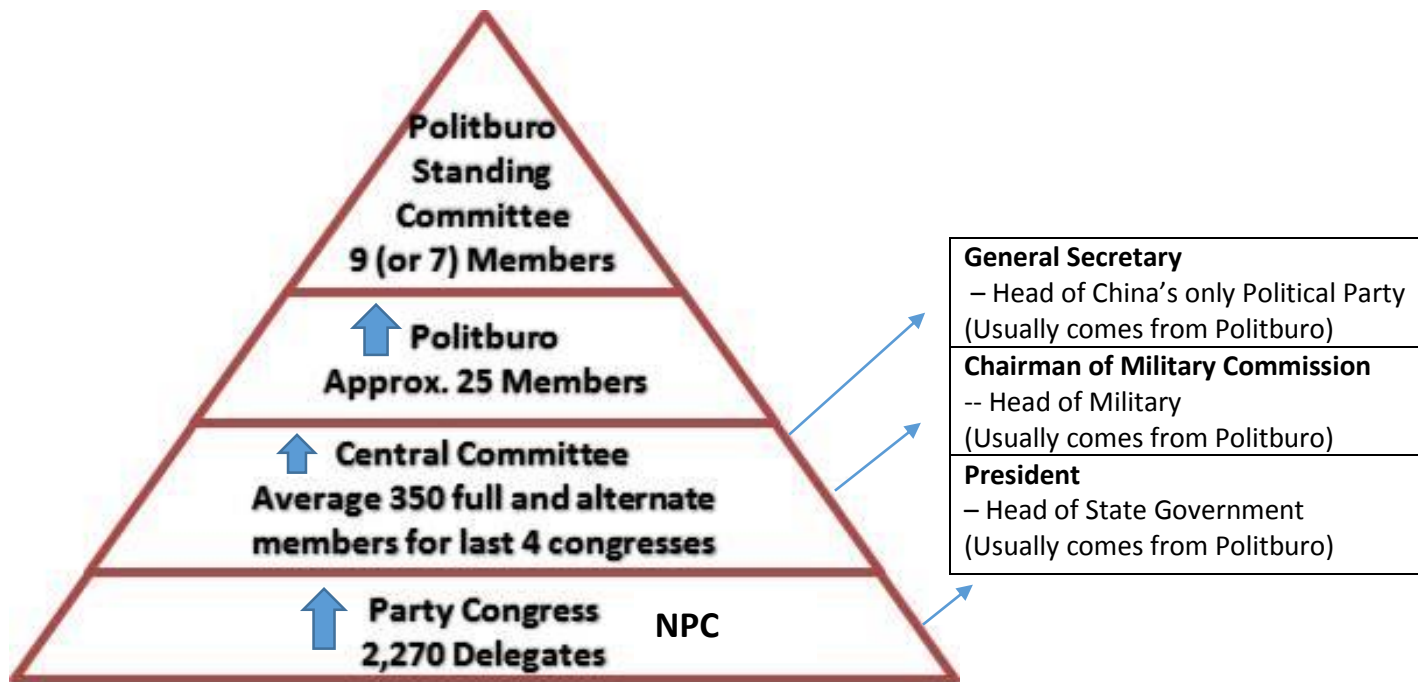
Politburo Standing Committee 9 (or 7) Members

Politburo Approx. 25 Members

Central Committee Average 350 full and alternate members for last 4 congresses

Party Congress 2,270 Delegates

NPC

General Secretary
– Head of China's only Political Party
(Usually comes from Politburo)

Chairman of Military Commission
-- Head of Military
(Usually comes from Politburo)

President
– Head of State Government
(Usually comes from Politburo)